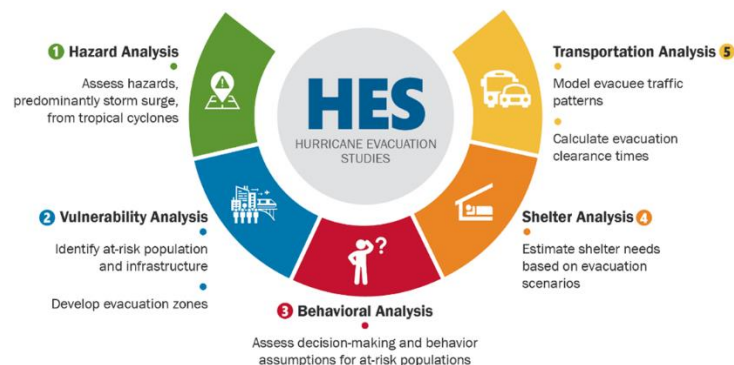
HES
HURRICANE EVACUATION STUDIES

1 Hazard Analysis
Assess hazards, predominantly storm surge, from tropical cyclones

2 Vulnerability Analysis
Identify at-risk population and infrastructure
Develop evacuation zones

3 Behavioral Analysis
Assess decision-making and behavior assumptions for at-risk populations

Shelter Analysis 4
Estimate shelter needs based on evacuation scenarios

Transportation Analysis 5
Model evacuee traffic patterns
Calculate evacuation clearance times